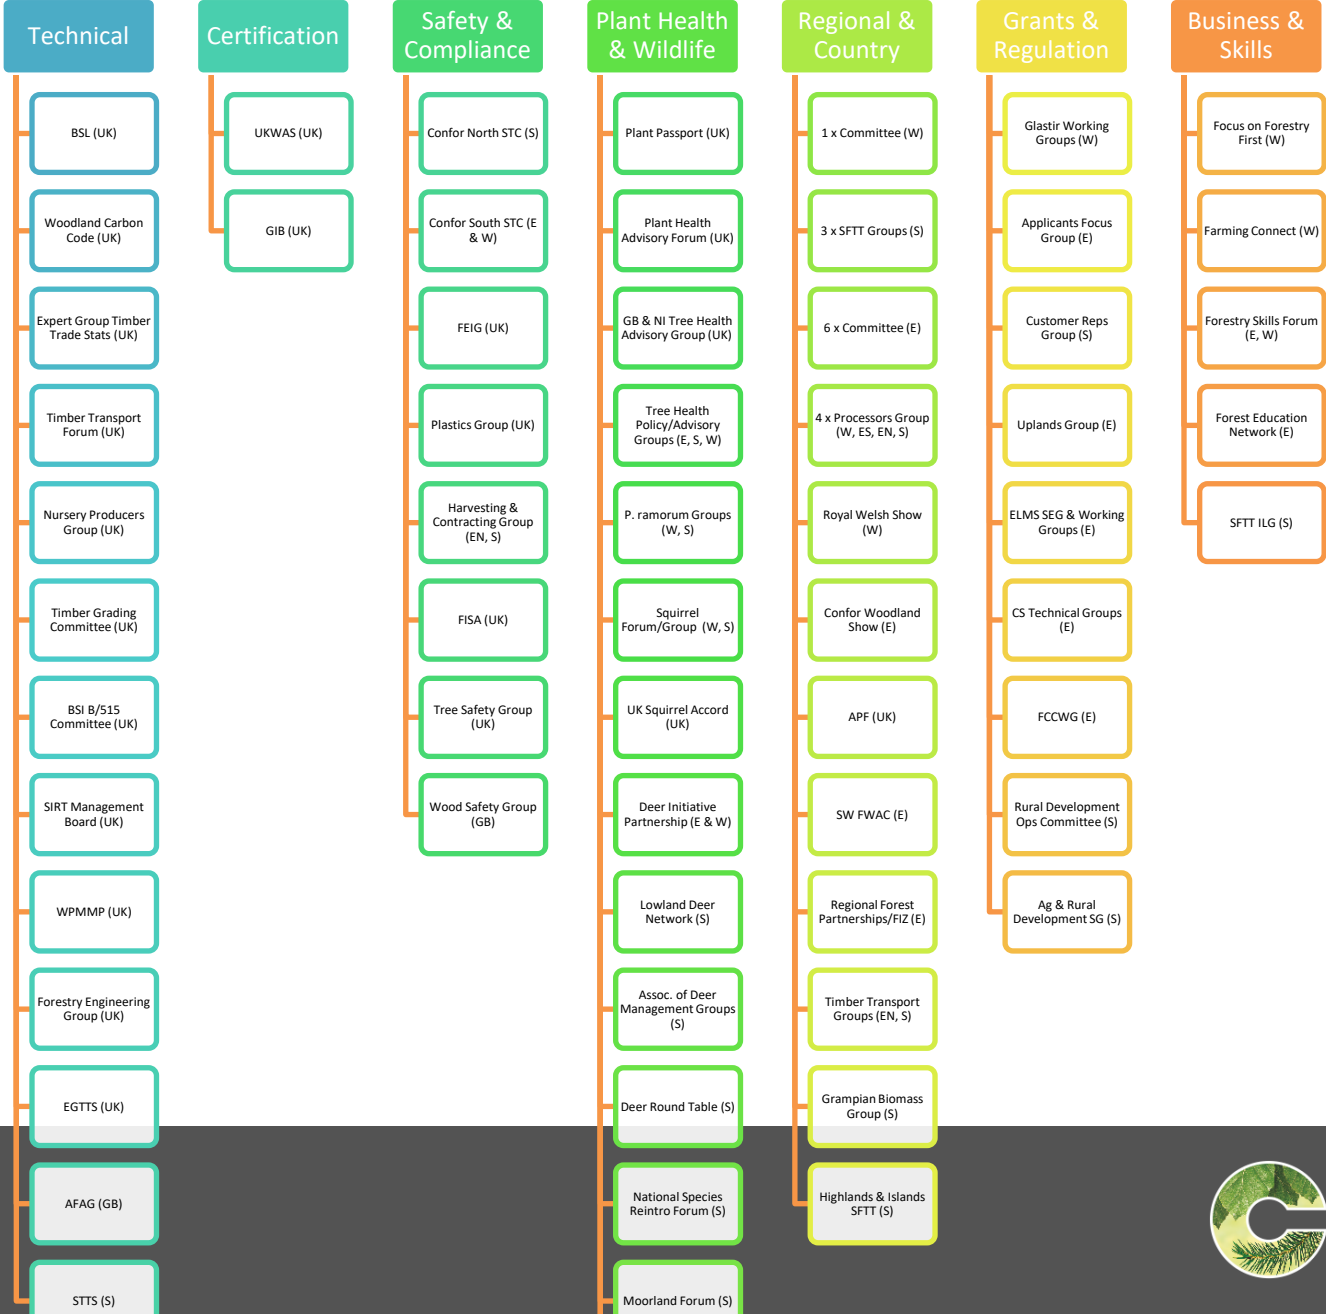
Technical

BSL (UK)

Woodland Carbon Code (UK)

Expert Group Timber Trade Stats (UK)

Timber Transport Forum (UK)

Nursery Producers Group (UK)

Timber Grading Committee (UK)

BSI B/515 Committee (UK)

SIRT Management Board (UK)

WPMMP (UK)

Forestry Engineering Group (UK)

EGTTS (UK)

AFAG (GB)

STTS (S)

Certification

UKWAS (UK)

GIB (UK)

Safety & Compliance

Confor North STC (S)

Confor South STC (E & W)

FEIG (UK)

Plastics Group (UK)

Harvesting & Contracting Group (EN, S)

FISA (UK)

Tree Safety Group (UK)

Wood Safety Group (GB)

Plant Health & Wildlife

Plant Passport (UK)

Plant Health Advisory Forum (UK)

GB & NI Tree Health Advisory Group (UK)

Tree Health Policy/Advisory Groups (E, S, W)

P. ramorum Groups (W, S)

Squirrel Forum/Group (W, S)

UK Squirrel Accord (UK)

Deer Initiative Partnership (E & W)

Lowland Deer Network (S)

Assoc. of Deer Management Groups (S)

Deer Round Table (S)

National Species Reintro Forum (S)

Moorland Forum (S)

Regional & Country

1 x Committee (W)

3 x SFTT Groups (S)

6 x Committee (E)

4 x Processors Group (W, ES, EN, S)

Royal Welsh Show (W)

Confor Woodland Show (E)

APF (UK)

SW FWAC (E)

Regional Forest Partnerships/FIZ (E)

Timber Transport Groups (EN, S)

Grampian Biomass Group (S)

Highlands & Islands SFTT (S)

Grants & Regulation

Glastir Working Groups (W)

Applicants Focus Group (E)

Customer Reps Group (S)

Uplands Group (E)

ELMS SEG & Working Groups (E)

CS Technical Groups (E)

FCCWG (E)

Rural Development Ops Committee (S)

Ag & Rural Development SG (S)

Business & Skills

Focus on Forestry First (W)

Farming Connect (W)

Forestry Skills Forum (E, W)

Forest Education Network (E)

SFTT ILG (S)